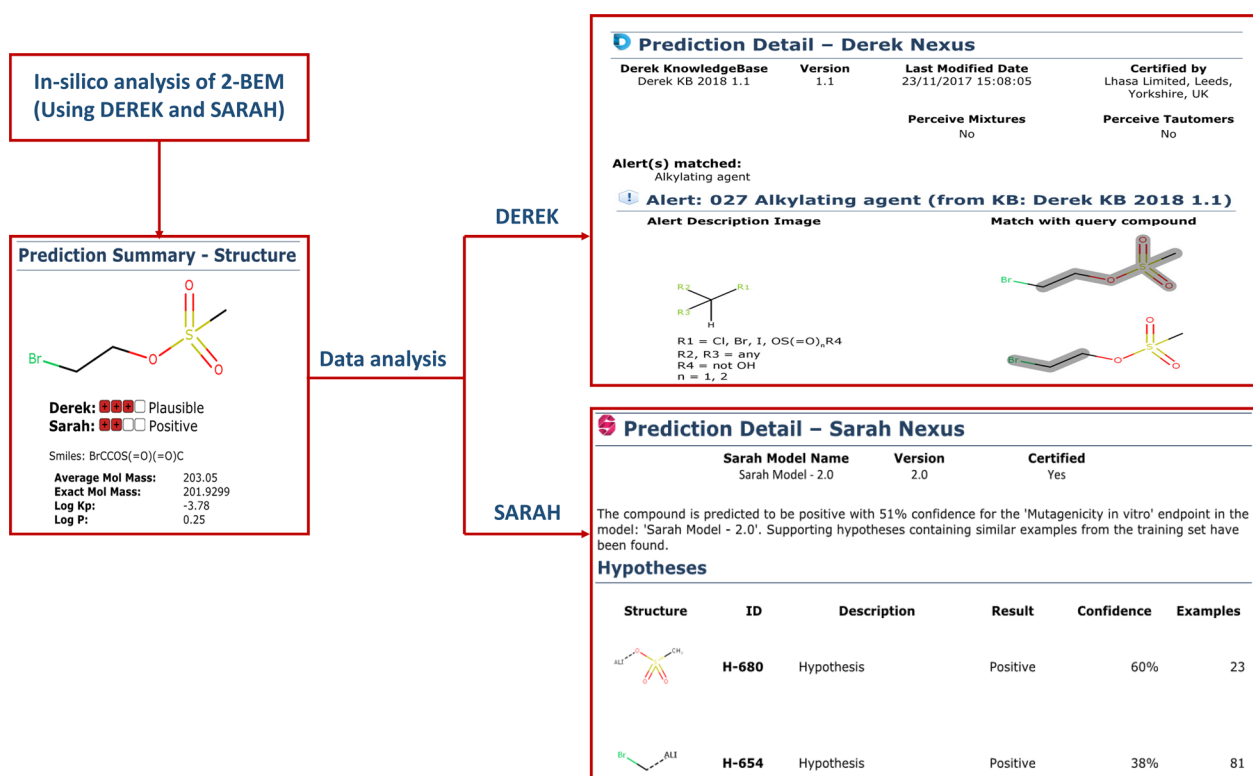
In-silico analysis of 2-BEM (Using DEREK and SARAH)

Prediction Summary - Structure

Br

O

S

O

O

Derek: Plausible
Sarah: Positive

Smiles: BrCCOS(=O)(=O)C

| Average Mol Mass: | 203.05 |
|---|---|
| Exact Mol Mass: | 201.9299 |
| Log Kp: | -3.78 |
| Log P: | 0.25 |

Data analysis

DEREK

SARAH

Prediction Detail – Derek Nexus

| Derek KnowledgeBase | Version | Last Modified Date | Certified by |
|---|---|---|---|
| Derek KB 2018 1.1 | 1.1 | 23/11/2017 15:08:05 | Lhasa Limited, Leeds, Yorkshire, UK |

| Perceive Mixtures | Perceive Tautomers |
|---|---|
| No | No |

Alert(s) matched:
Alkylating agent

Alert: 027 Alkylating agent (from KB: Derek KB 2018 1.1)

Alert Description Image

Match with query compound

R2 R1 R3 H

R1 = Cl, Br, I, OS(=O)$_n$R4
R2, R3 = any
R4 = not OH
n = 1, 2

Br O S O O

Br O S O O

Prediction Detail – Sarah Nexus

| Sarah Model Name | Version | Certified |
|---|---|---|
| Sarah Model - 2.0 | 2.0 | Yes |

The compound is predicted to be positive with 51% confidence for the 'Mutagenicity in vitro' endpoint in the model: 'Sarah Model - 2.0'. Supporting hypotheses containing similar examples from the training set have been found.

Hypotheses

| Structure | ID | Description | Result | Confidence | Examples |
|---|---|---|---|---|---|
| ALI O S CH3 O O | H-680 | Hypothesis | Positive | 60% | 23 |
| Br ALI | H-654 | Hypothesis | Positive | 38% | 81 |